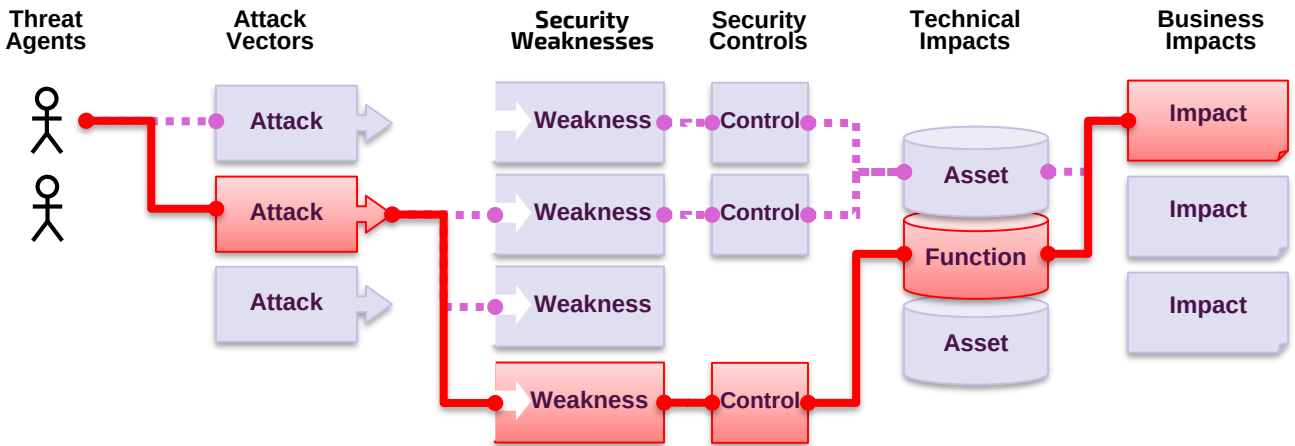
Threat Agents

Attack Vectors

Security Weaknesses

Security Controls

Technical Impacts

Business Impacts

Attack

Attack

Attack

Weakness

Weakness

Weakness

Weakness

Control

Control

Control

Asset

Function

Asset

Impact

Impact

Impact